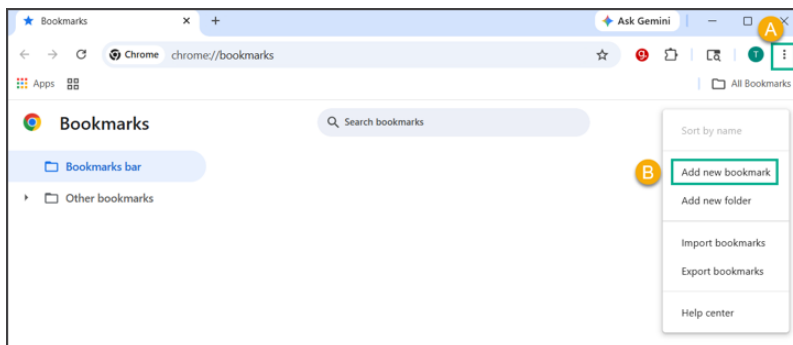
Bookmarks ×
+
Ask Gemini
A
Chrome chrome://bookmarks
T
Apps
All Bookmarks
Bookmarks
Search bookmarks
Sort by name
Bookmarks bar
B
Add new bookmark
Other bookmarks
Add new folder
Import bookmarks
Export bookmarks
Help center